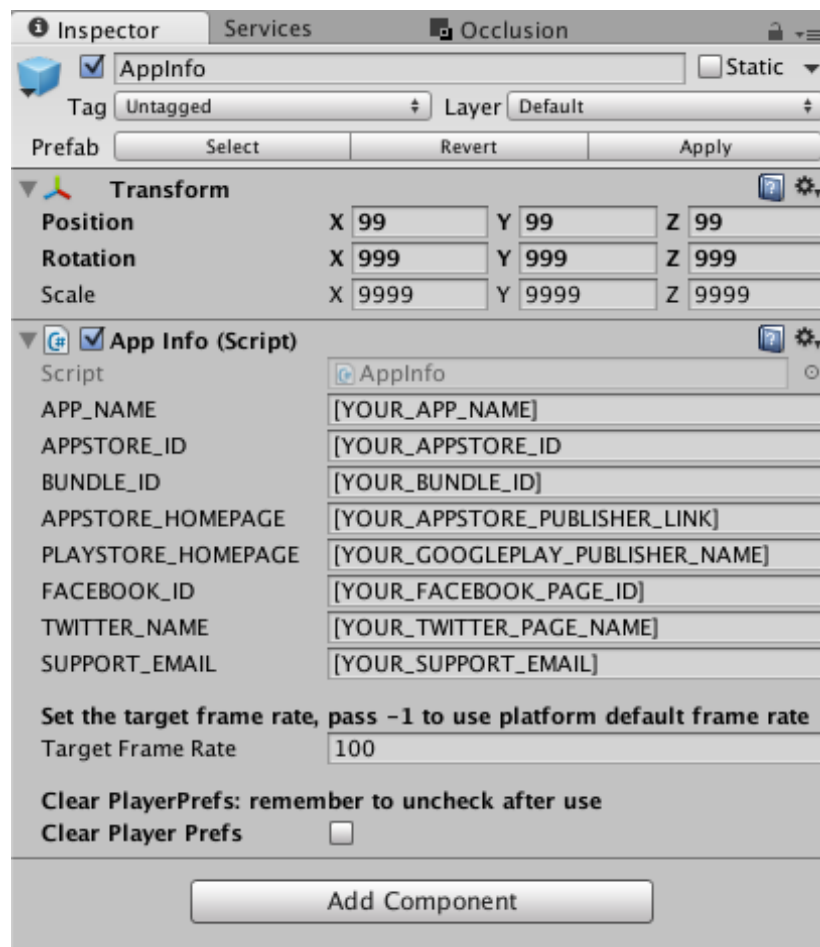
Inspector Services Occlusion

AppInfo Static

Tag Untagged Layer Default

Prefab Select Revert Apply

Transform

| | | | |
|---|---|---|---|
| Position | X 99 | Y 99 | Z 99 |
| Rotation | X 999 | Y 999 | Z 999 |
| Scale | X 9999 | Y 9999 | Z 9999 |

App Info (Script)

| | |
|---|---|
| Script | AppInfo |
| APP_NAME | [YOUR_APP_NAME] |
| APPSTORE_ID | [YOUR_APPSTORE_ID |
| BUNDLE_ID | [YOUR_BUNDLE_ID] |
| APPSTORE_HOMEPAGE | [YOUR_APPSTORE_PUBLISHER_LINK] |
| PLAYSTORE_HOMEPAGE | [YOUR_GOOGLEPLAY_PUBLISHER_NAME] |
| FACEBOOK_ID | [YOUR_FACEBOOK_PAGE_ID] |
| TWITTER_NAME | [YOUR_TWITTER_PAGE_NAME] |
| SUPPORT_EMAIL | [YOUR_SUPPORT_EMAIL] |

Set the target frame rate, pass -1 to use platform default frame rate
Target Frame Rate 100

Clear PlayerPrefs: remember to uncheck after use
Clear Player Prefs

Add Component